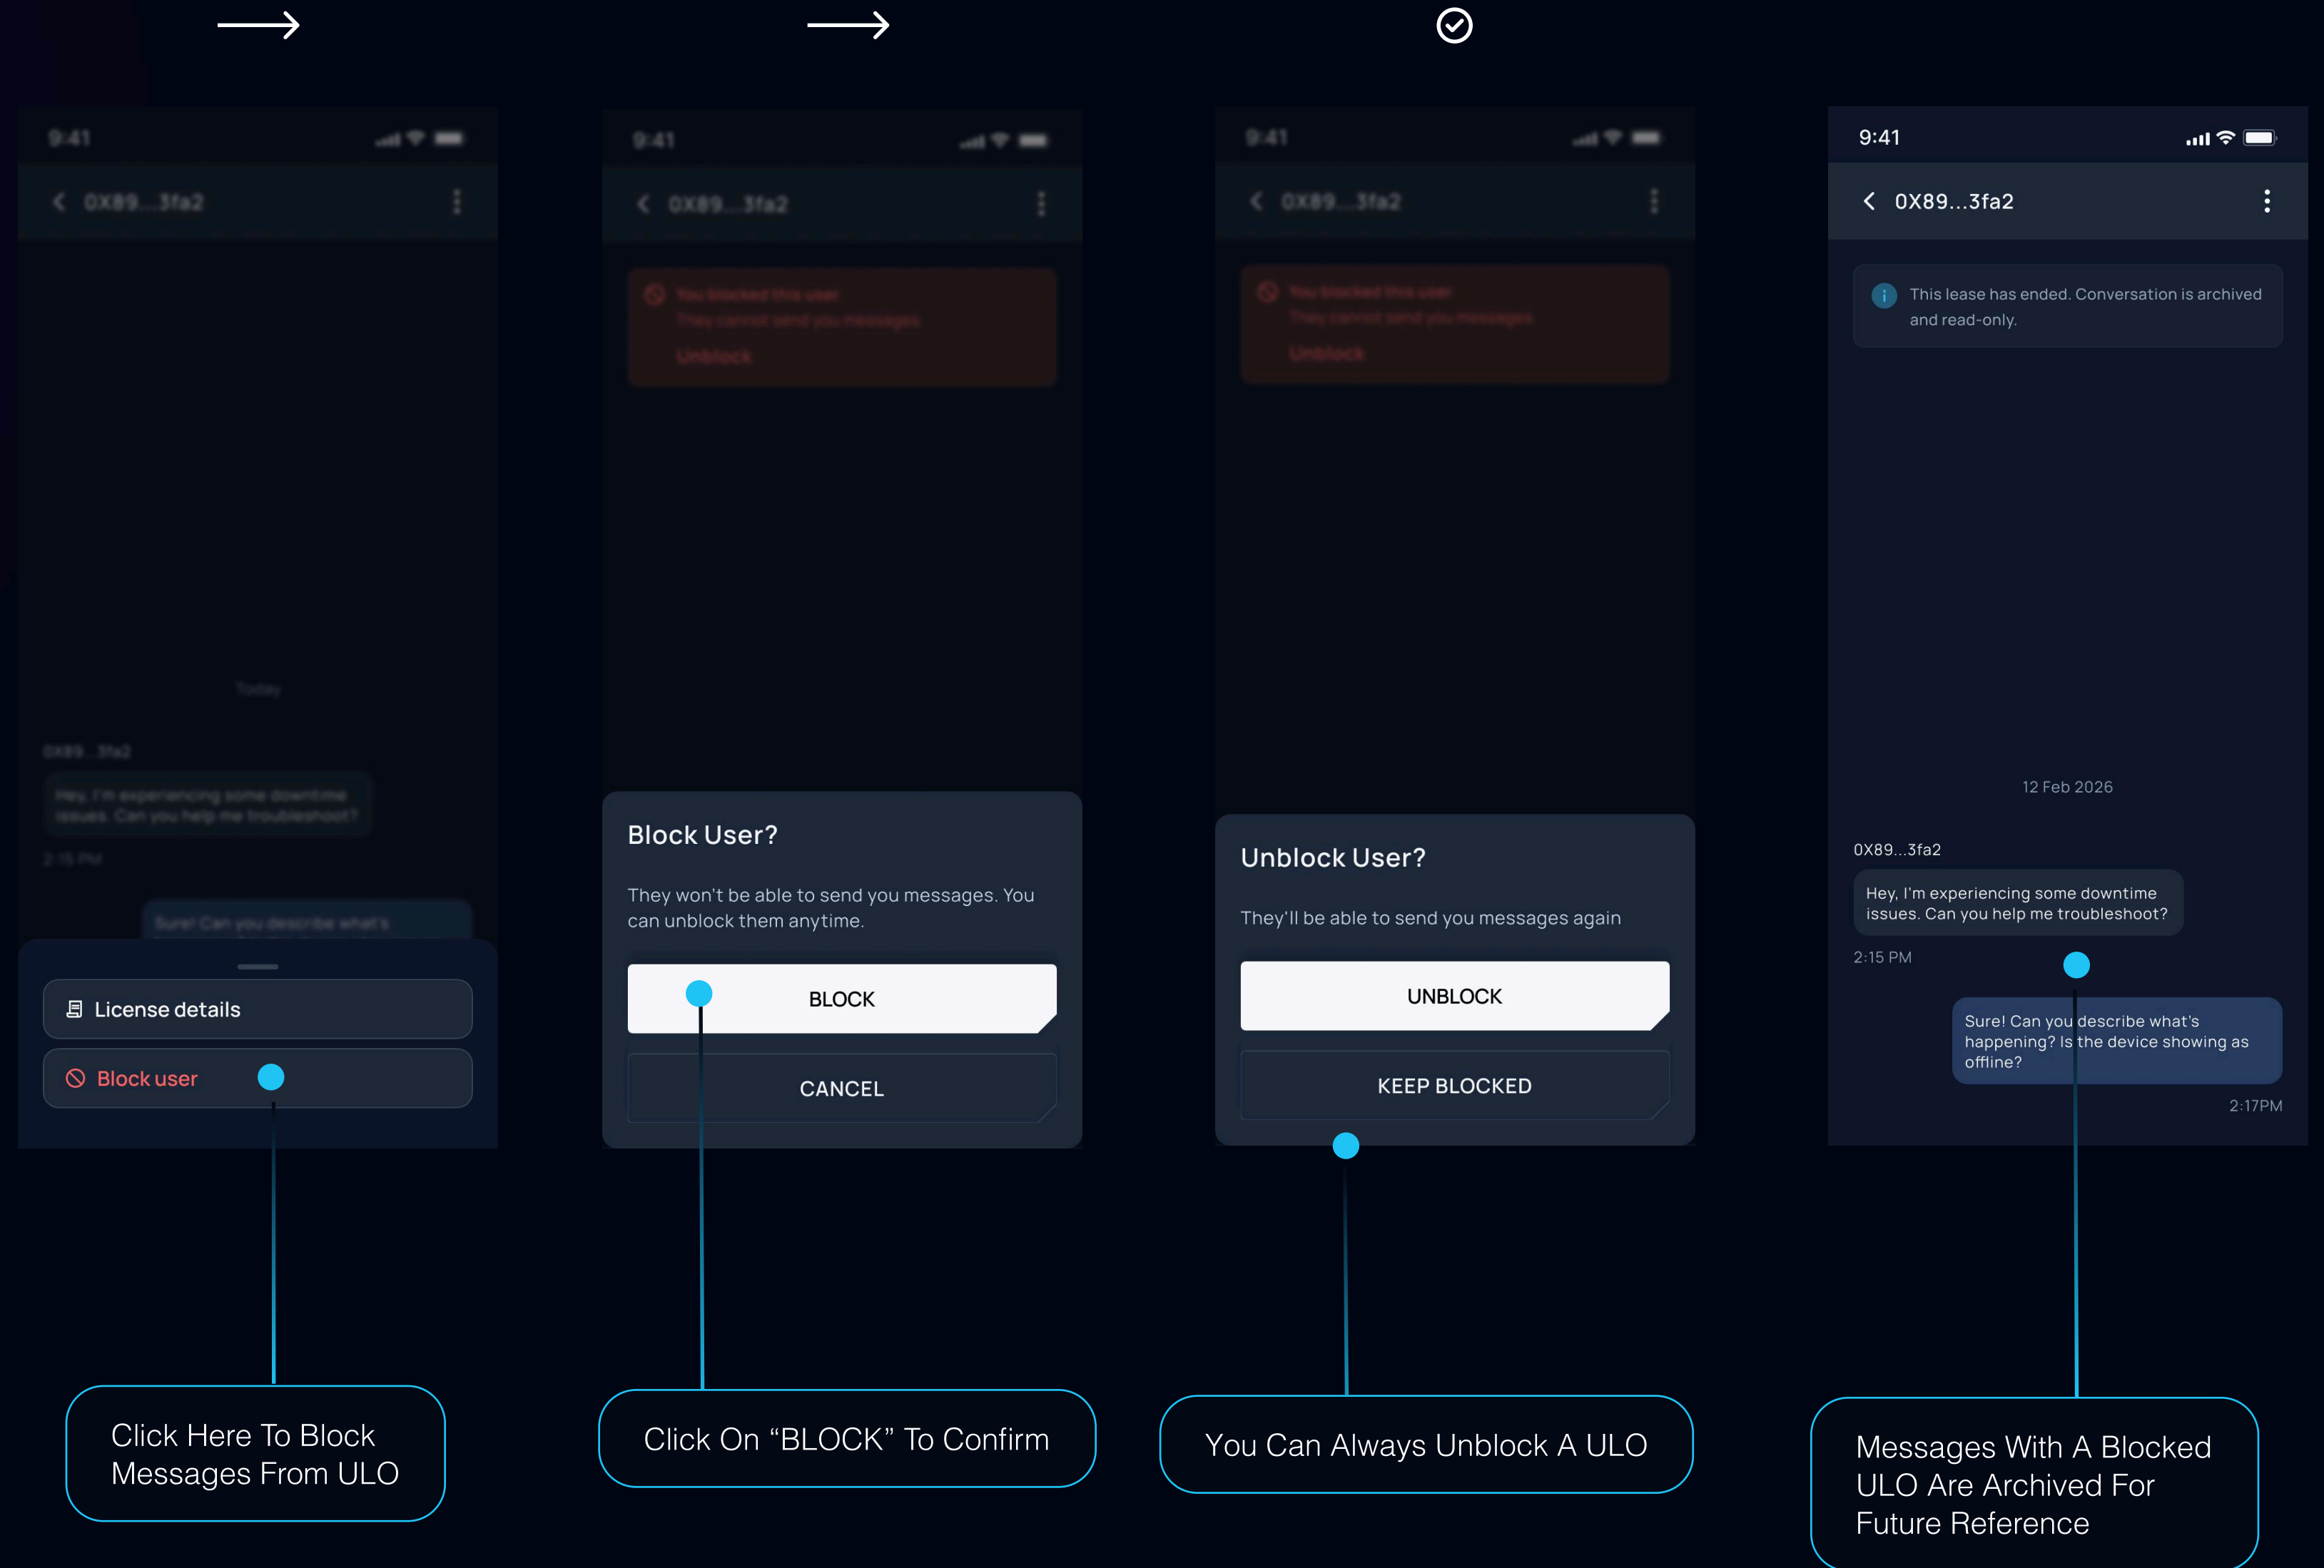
9:41

0X89...3fa2

Today

0X89...3fa2

Hey, I'm experiencing some downtime issues. Can you help me troubleshoot?

2:15 PM

Sure! Can you describe what's

License details

Block user

Click Here To Block Messages From ULO

9:41

0X89...3fa2

You blocked this user
They cannot send you messages.
Unblock

Block User?

They won't be able to send you messages. You can unblock them anytime.

BLOCK

CANCEL

Click On “BLOCK” To Confirm

9:41

0X89...3fa2

You blocked this user
They cannot send you messages.
Unblock

Unblock User?

They'll be able to send you messages again

UNBLOCK

KEEP BLOCKED

You Can Always Unblock A ULO

9:41

0X89...3fa2

This lease has ended. Conversation is archived and read-only.

12 Feb 2026

0X89...3fa2

Hey, I'm experiencing some downtime issues. Can you help me troubleshoot?

2:15 PM

Sure! Can you describe what's happening? Is the device showing as offline?

2:17PM

Messages With A Blocked ULO Are Archived For Future Reference